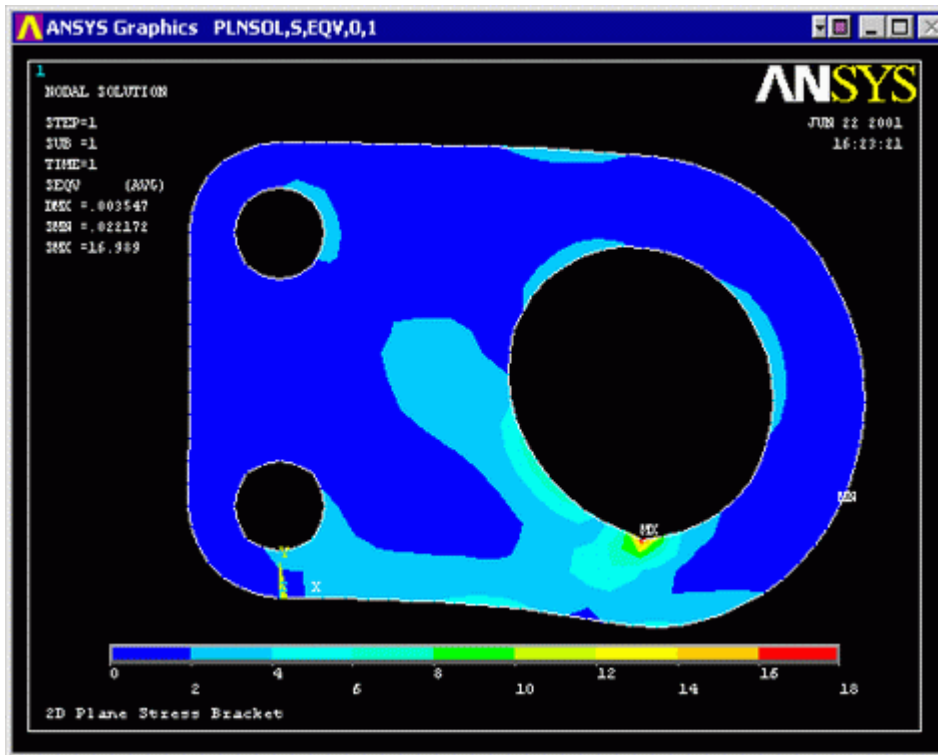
ANSYS Graphics PLNSOL,S,EQV,0,1

1
NODAL SOLUTION

STEP=1
SUB =1
TIME=1
SEQV (AVG)
DMX =.003547
SMN =.022172
SMX =16.989

ANSYS

JUN 22 2001
16:23:21

MX

MN

Y
X

0
2
4
6
8
10
12
14
16
18

2D Plane Stress Bracket